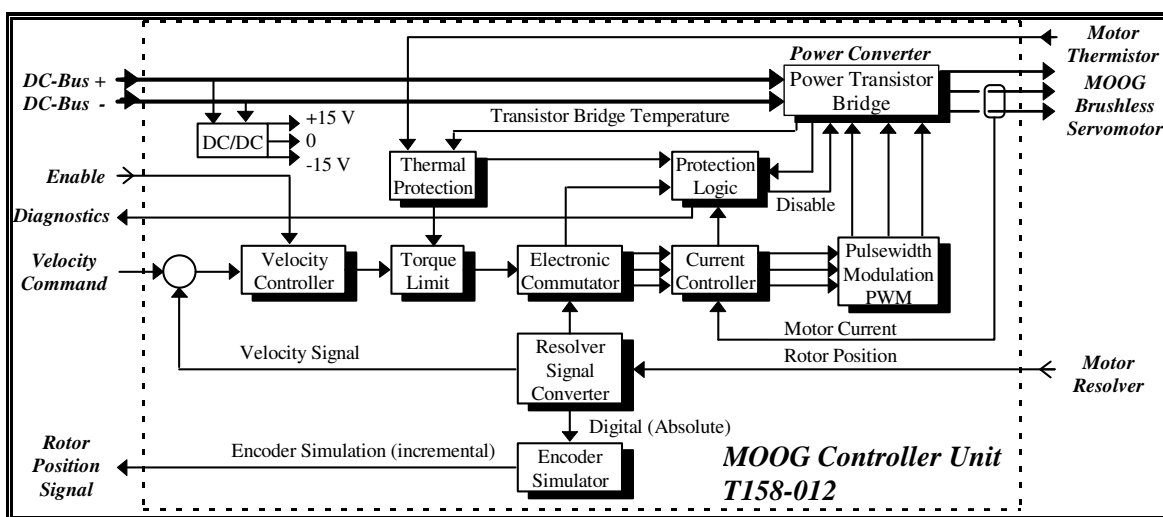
Motor Thermistor

Power Converter

DC-Bus +
DC-Bus -

Power Transistor Bridge

MOOG Brushless Servomotor

Transistor Bridge Temperature

DC/DC

+15 V
0
-15 V

Enable

Thermal Protection

Protection Logic

Diagnostics

Disable

Velocity Command

Velocity Controller

Torque Limit

Electronic Commutator

Current Controller

Pulsewidth Modulation PWM

Motor Current

Velocity Signal

Rotor Position

Resolver Signal Converter

Motor Resolver

Digital (Absolute)

Rotor Position Signal

Encoder Simulation (incremental)

Encoder Simulator

MOOG Controller Unit T158-012